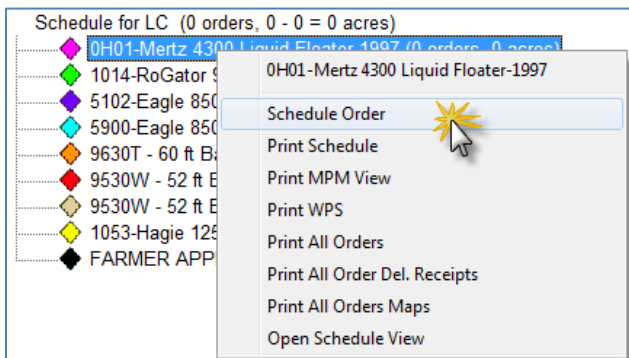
Schedule for LC (0 orders, 0 - 0 = 0 acres)

0H01-Mertz 4300 Liquid Floater 1997 (0 orders, 0 acres)
1014-RoGator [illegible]
5102-Eagle 850
5900-Eagle 850
9630T - 60 ft B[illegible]
9530W - 52 ft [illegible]
9530W - 52 ft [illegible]
1053-Hagie 125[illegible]
FARMER APP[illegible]

0H01-Mertz 4300 Liquid Floater-1997
Schedule Order
Print Schedule
Print MPM View
Print WPS
Print All Orders
Print All Order Del. Receipts
Print All Orders Maps
Open Schedule View